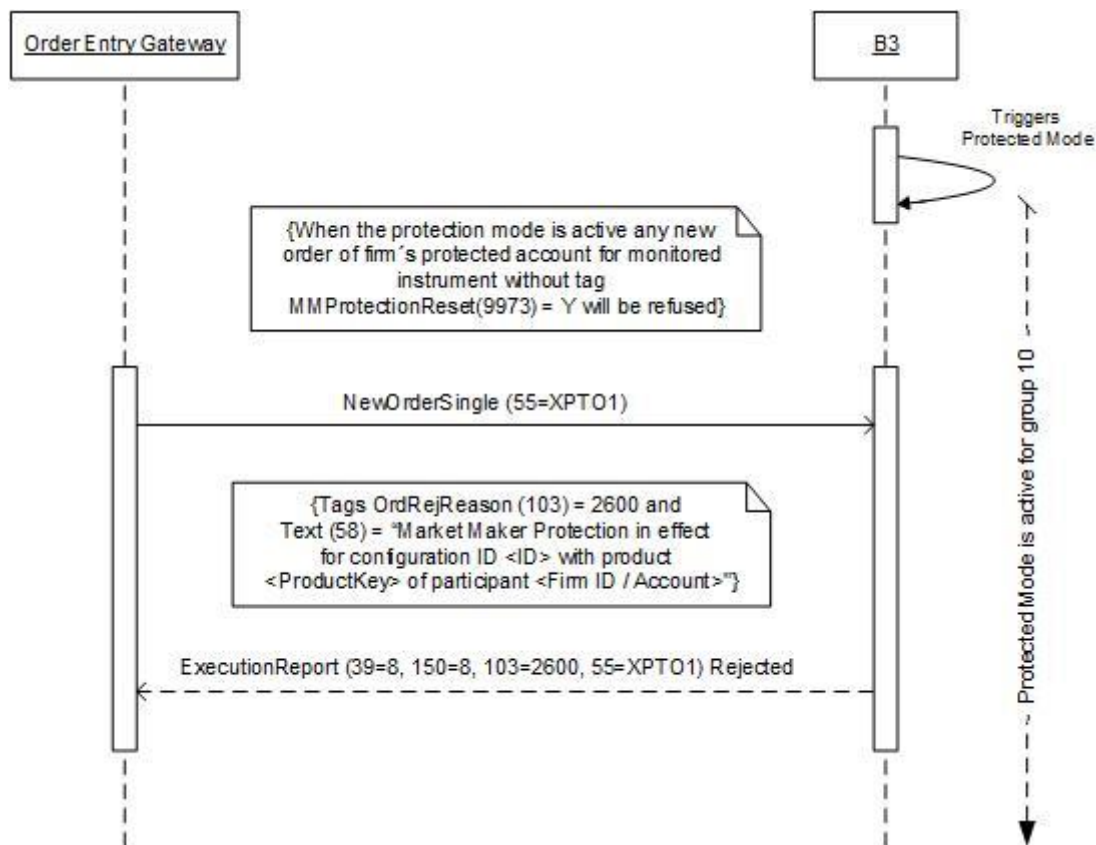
Order Entry Gateway

B3

Triggers Protected Mode

{When the protection mode is active any new order of firm´s protected account for monitored instrument without tag MMProtectionReset(9973) = Y will be refused}

NewOrderSingle (55=XPTO1)

{Tags OrdRejReason (103) = 2600 and Text (58) = "Market Maker Protection in effect for configuration ID <ID> with product <ProductKey> of participant <Firm ID / Account>"}

ExecutionReport (39=8, 150=8, 103=2600, 55=XPTO1) Rejected

Protected Mode is active for group 10